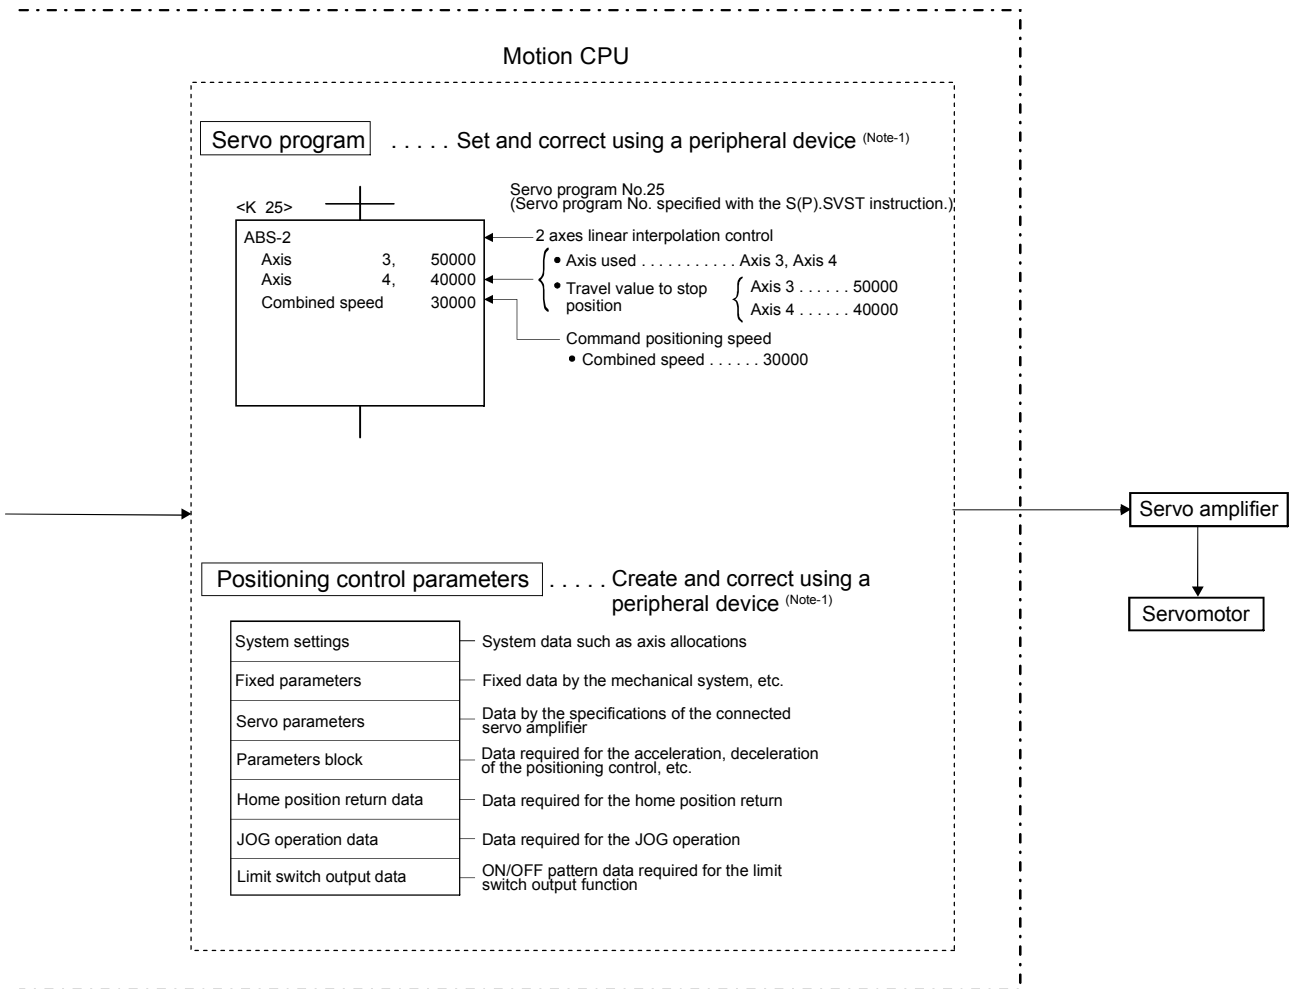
Motion CPU

Servo program . . . . . Set and correct using a peripheral device (Note-1)

<K 25>

Servo program No.25
(Servo program No. specified with the S(P).SVST instruction.)

ABS-2
Axis 3, 50000
Axis 4, 40000
Combined speed 30000

2 axes linear interpolation control
• Axis used . . . . . . . . . . . Axis 3, Axis 4
• Travel value to stop position
Axis 3 . . . . . . 50000
Axis 4 . . . . . . 40000
Command positioning speed
• Combined speed . . . . . . 30000

Servo amplifier

Servomotor

Positioning control parameters . . . . . Create and correct using a peripheral device (Note-1)

| | |
|---|---|
| System settings | System data such as axis allocations |
| Fixed parameters | Fixed data by the mechanical system, etc. |
| Servo parameters | Data by the specifications of the connected servo amplifier |
| Parameters block | Data required for the acceleration, deceleration of the positioning control, etc. |
| Home position return data | Data required for the home position return |
| JOG operation data | Data required for the JOG operation |
| Limit switch output data | ON/OFF pattern data required for the limit switch output function |